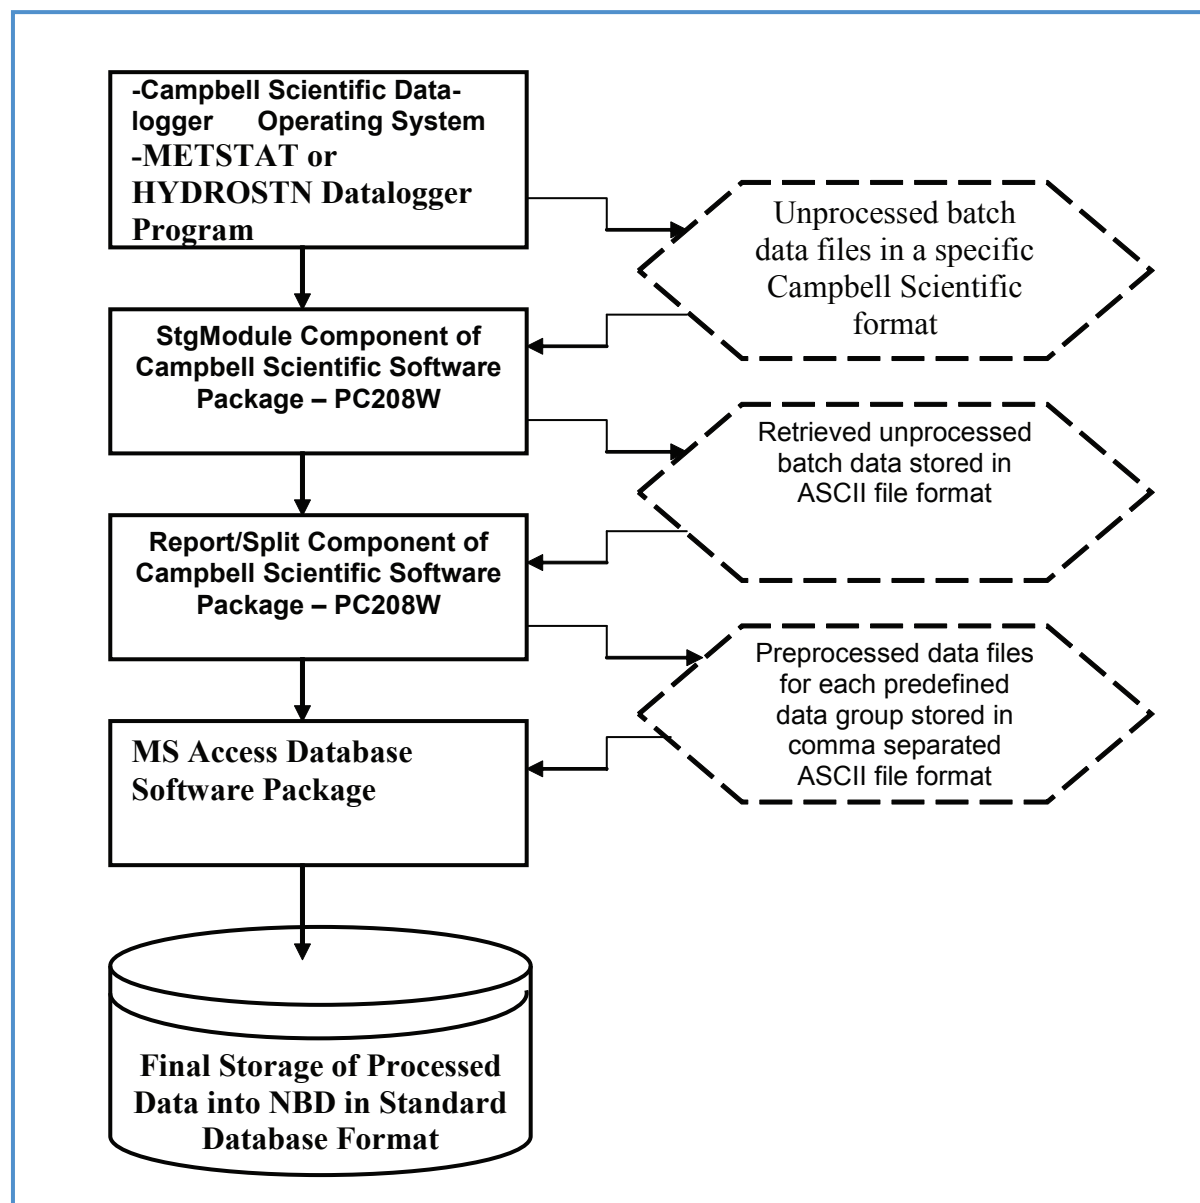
-Campbell Scientific Datalogger Operating System
-METSTAT or HYDROSTN Datalogger Program

Unprocessed batch data files in a specific Campbell Scientific format

StgModule Component of Campbell Scientific Software Package – PC208W

Retrieved unprocessed batch data stored in ASCII file format

Report/Split Component of Campbell Scientific Software Package – PC208W

Preprocessed data files for each predefined data group stored in comma separated ASCII file format

MS Access Database Software Package

Final Storage of Processed Data into NBD in Standard Database Format